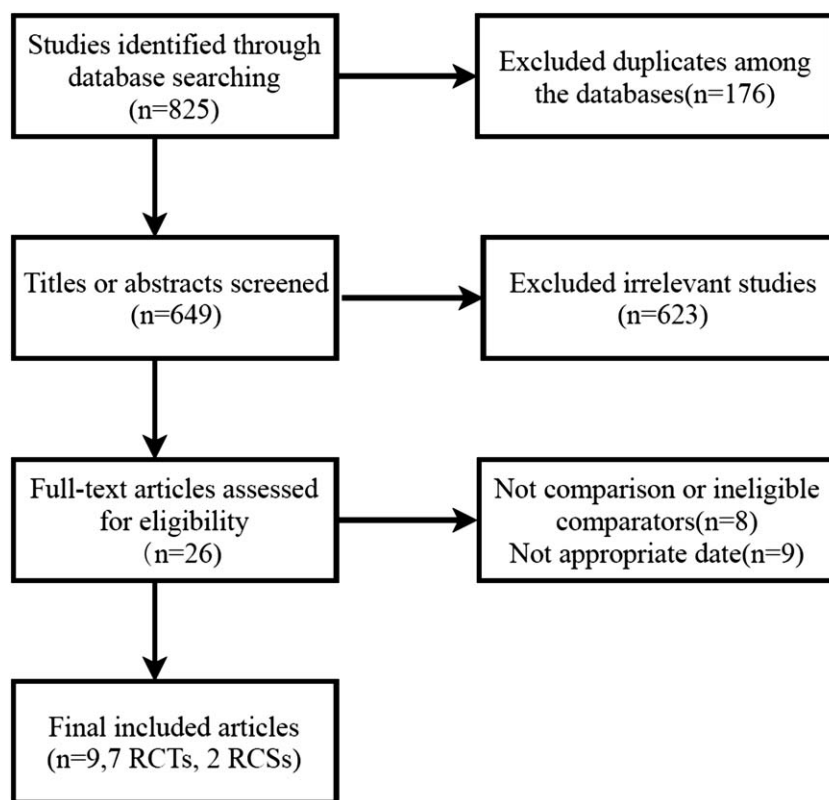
Studies identified through database searching (n=825)

Excluded duplicates among the databases(n=176)

Titles or abstracts screened (n=649)

Excluded irrelevant studies (n=623)

Full-text articles assessed for eligibility （n=26)

Not comparison or ineligible comparators(n=8) Not appropriate date(n=9)

Final included articles (n=9,7 RCTs, 2 RCSs)